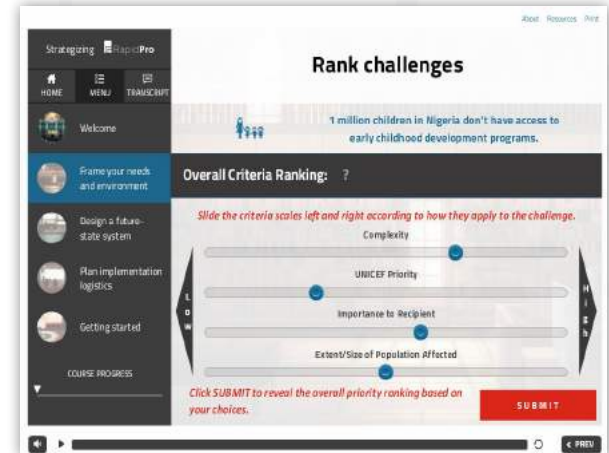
About Resources Print

Strategizing RapidPro

HOME MENU TRANSCRIPT

Welcome

Frame your needs and environment

Design a future-state system

Plan implementation logistics

Getting started

COURSE PROGRESS

Rank challenges

1 million children in Nigeria don't have access to early childhood development programs.

Overall Criteria Ranking: ?

Slide the criteria scales left and right according to how they apply to the challenge.

Complexity

UNICEF Priority

Importance to Recipient

Extent/Size of Population Affected

L o w

H i g h

Click SUBMIT to reveal the overall priority ranking based on your choices.

SUBMIT

< PREV